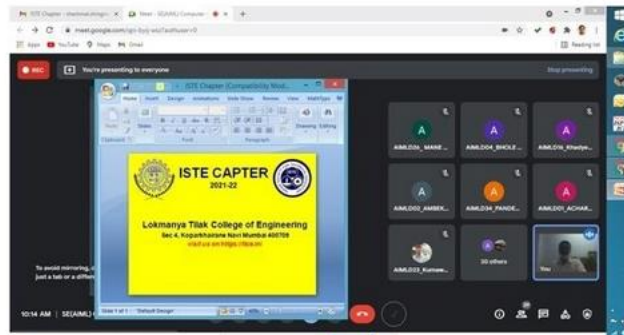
ISTE Chapter - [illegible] × Meet - SE(AIML) Computer × +

meet.google.com/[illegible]

Apps YouTube Maps Gmail Reading list

REC You're presenting to everyone Stop presenting

ISTE Chapter (Compatibility Mod...

Home Insert Design Animations Slide Show Review View

ISTE CAPTER
2021-22

Lokmanya Tilak College of Engineering
Sec 4, Koparkhairane Navi Mumbai 400709
visit us on https://ltce.in

AIML026_MANE ...
AIML004_BHOLE ...
AIML016_Khadye ...
AIML002_AMBEK...
AIML034_PANDE...
AIML001_ACHAR...
AIML033_Kumaw...
30 others
You

To avoid mirroring, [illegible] just a tab or a diffe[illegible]

10:14 AM | SE(AIML) C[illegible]

Slide 1 of 1 "Default Design"